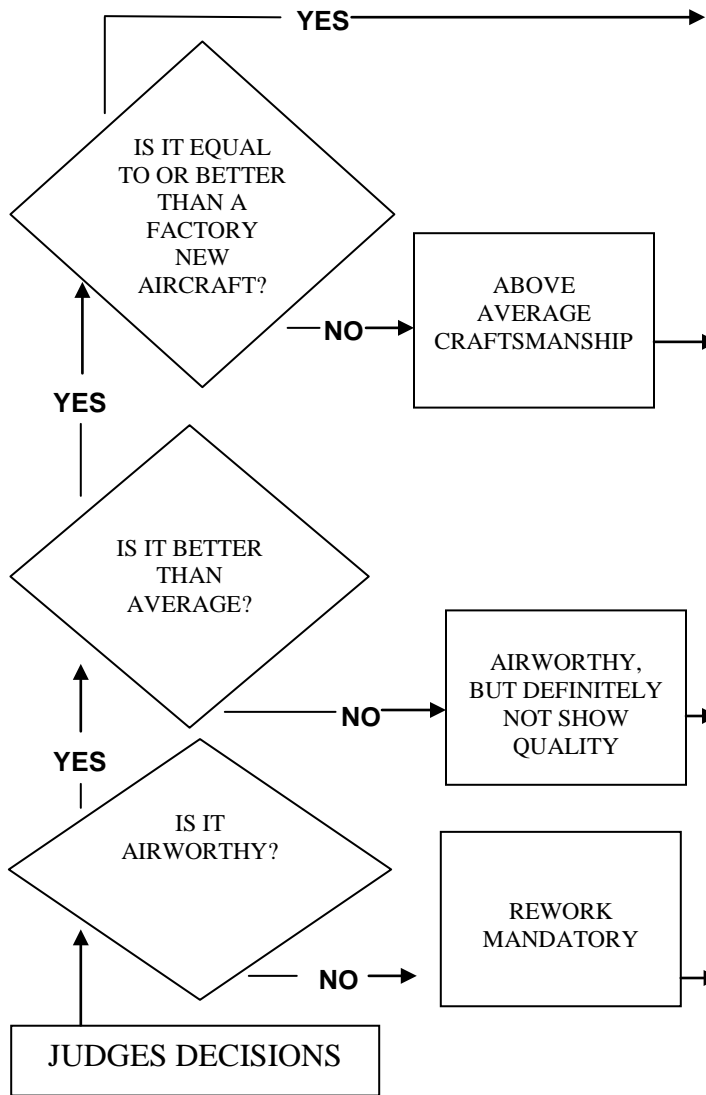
YES

IS IT EQUAL TO OR BETTER THAN A FACTORY NEW AIRCRAFT?

NO

ABOVE AVERAGE CRAFTSMANSHIP

YES

IS IT BETTER THAN AVERAGE?

NO

AIRWORTHY, BUT DEFINITELY NOT SHOW QUALITY

YES

IS IT AIRWORTHY?

NO

REWORK MANDATORY

JUDGES DECISIONS